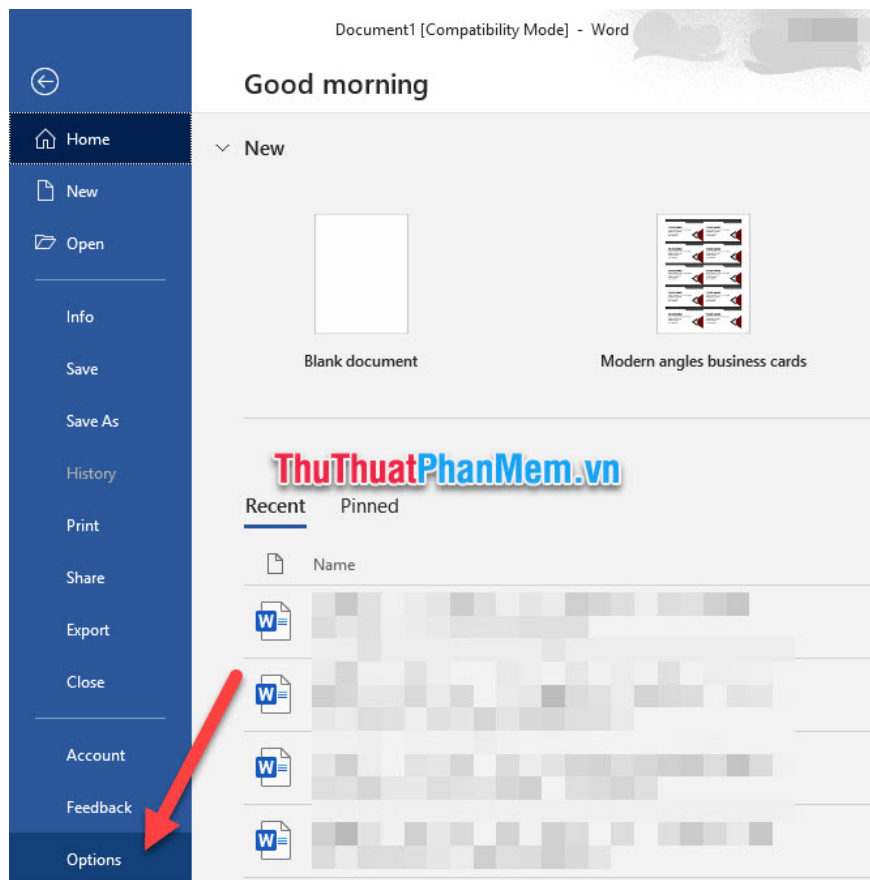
Document1 [Compatibility Mode] - Word

Home
New
Open
Info
Save
Save As
History
Print
Share
Export
Close
Account
Feedback
Options

Good morning

New

Blank document

Modern angles business cards

ThuThuatPhanMem.vn

Recent
Pinned

Name